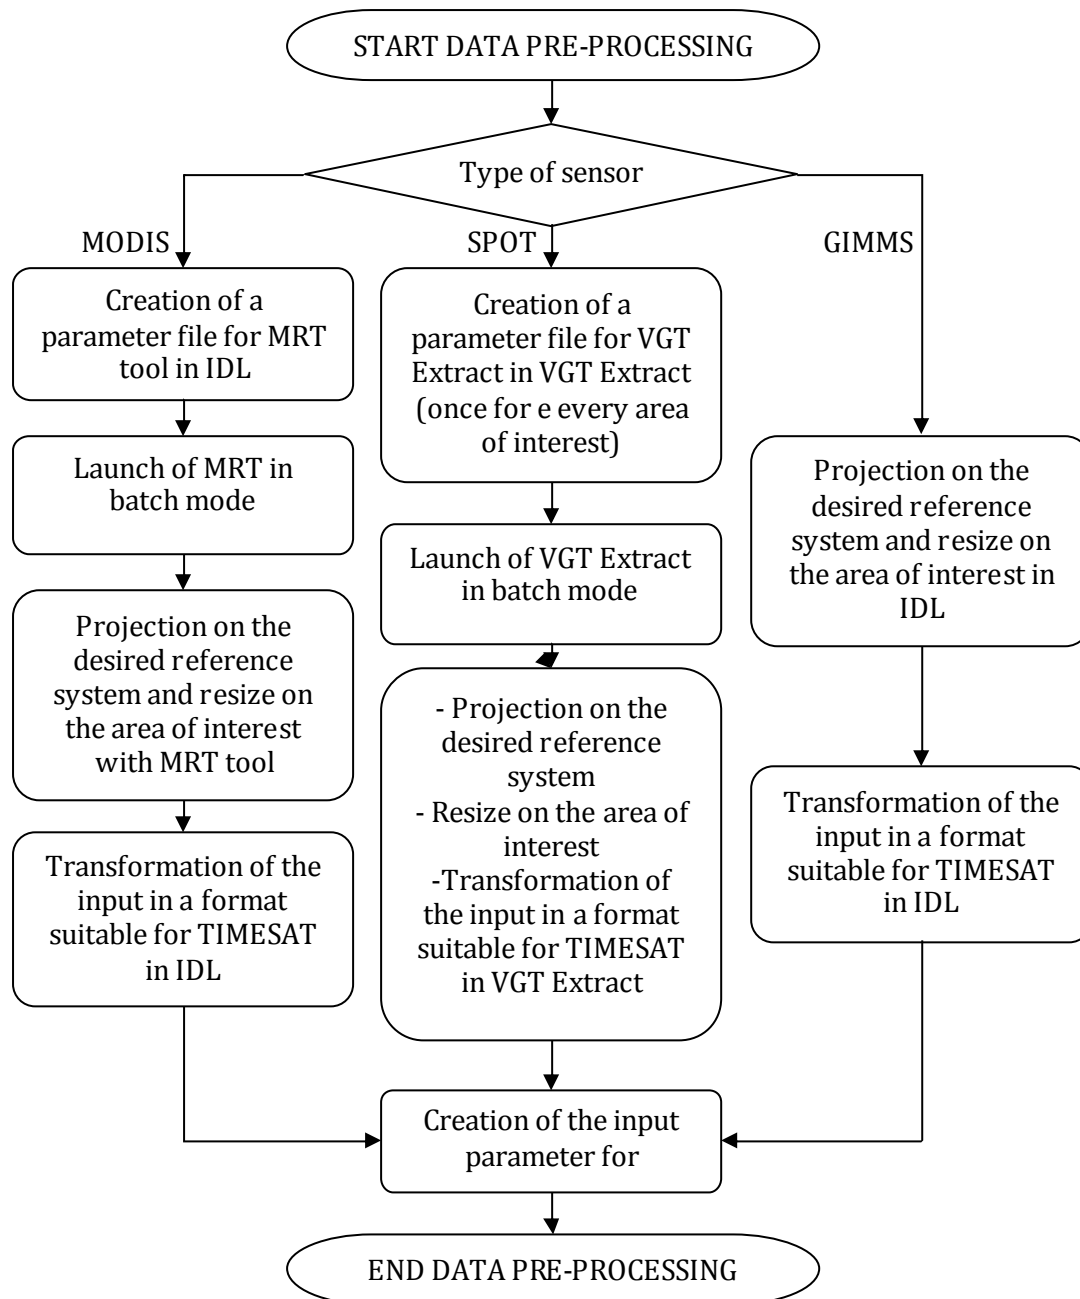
START DATA PRE-PROCESSING

Type of sensor

MODIS

SPOT

GIMMS

Creation of a parameter file for MRT tool in IDL

Launch of MRT in batch mode

Projection on the desired reference system and resize on the area of interest with MRT tool

Transformation of the input in a format suitable for TIMESAT in IDL

Creation of a parameter file for VGT Extract in VGT Extract (once for e every area of interest)

Launch of VGT Extract in batch mode

- Projection on the desired reference system
- Resize on the area of interest
-Transformation of the input in a format suitable for TIMESAT in VGT Extract

Projection on the desired reference system and resize on the area of interest in IDL

Transformation of the input in a format suitable for TIMESAT in IDL

Creation of the input parameter for

END DATA PRE-PROCESSING